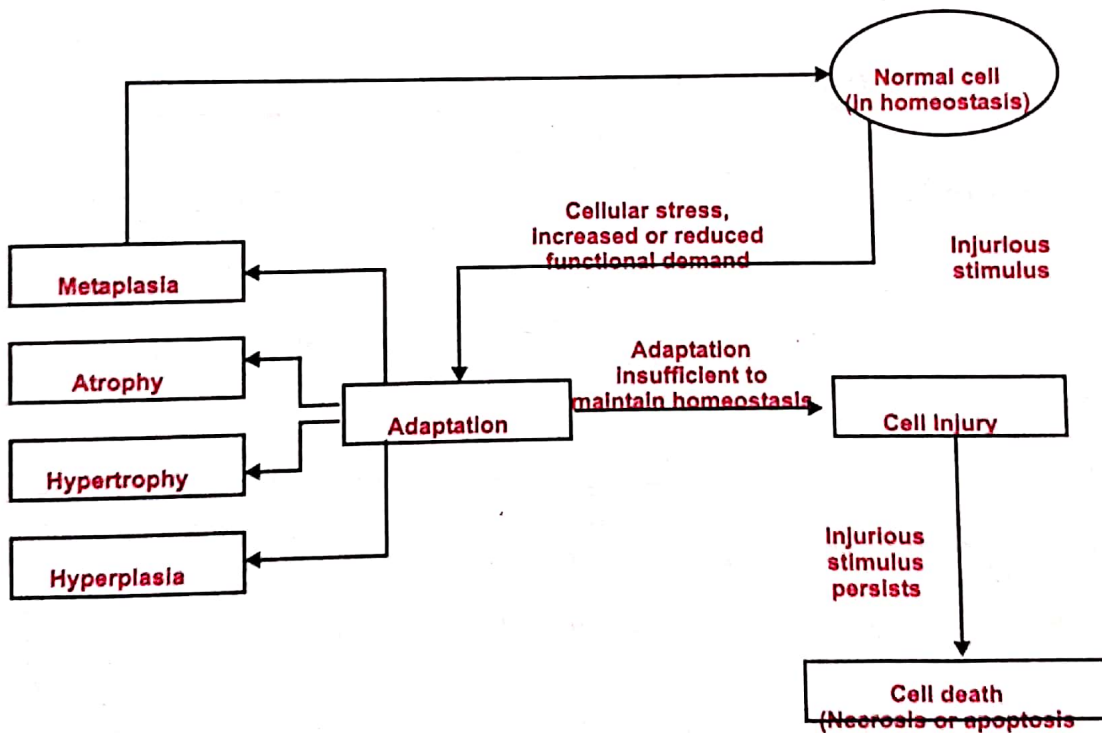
Normal cell (in homeostasis)

Cellular stress, increased or reduced functional demand

Injurious stimulus

Metaplasia

Atrophy

Hypertrophy

Hyperplasia

Adaptation

Adaptation insufficient to maintain homeostasis

Cell injury

Injurious stimulus persists

Cell death (Necrosis or apoptosis